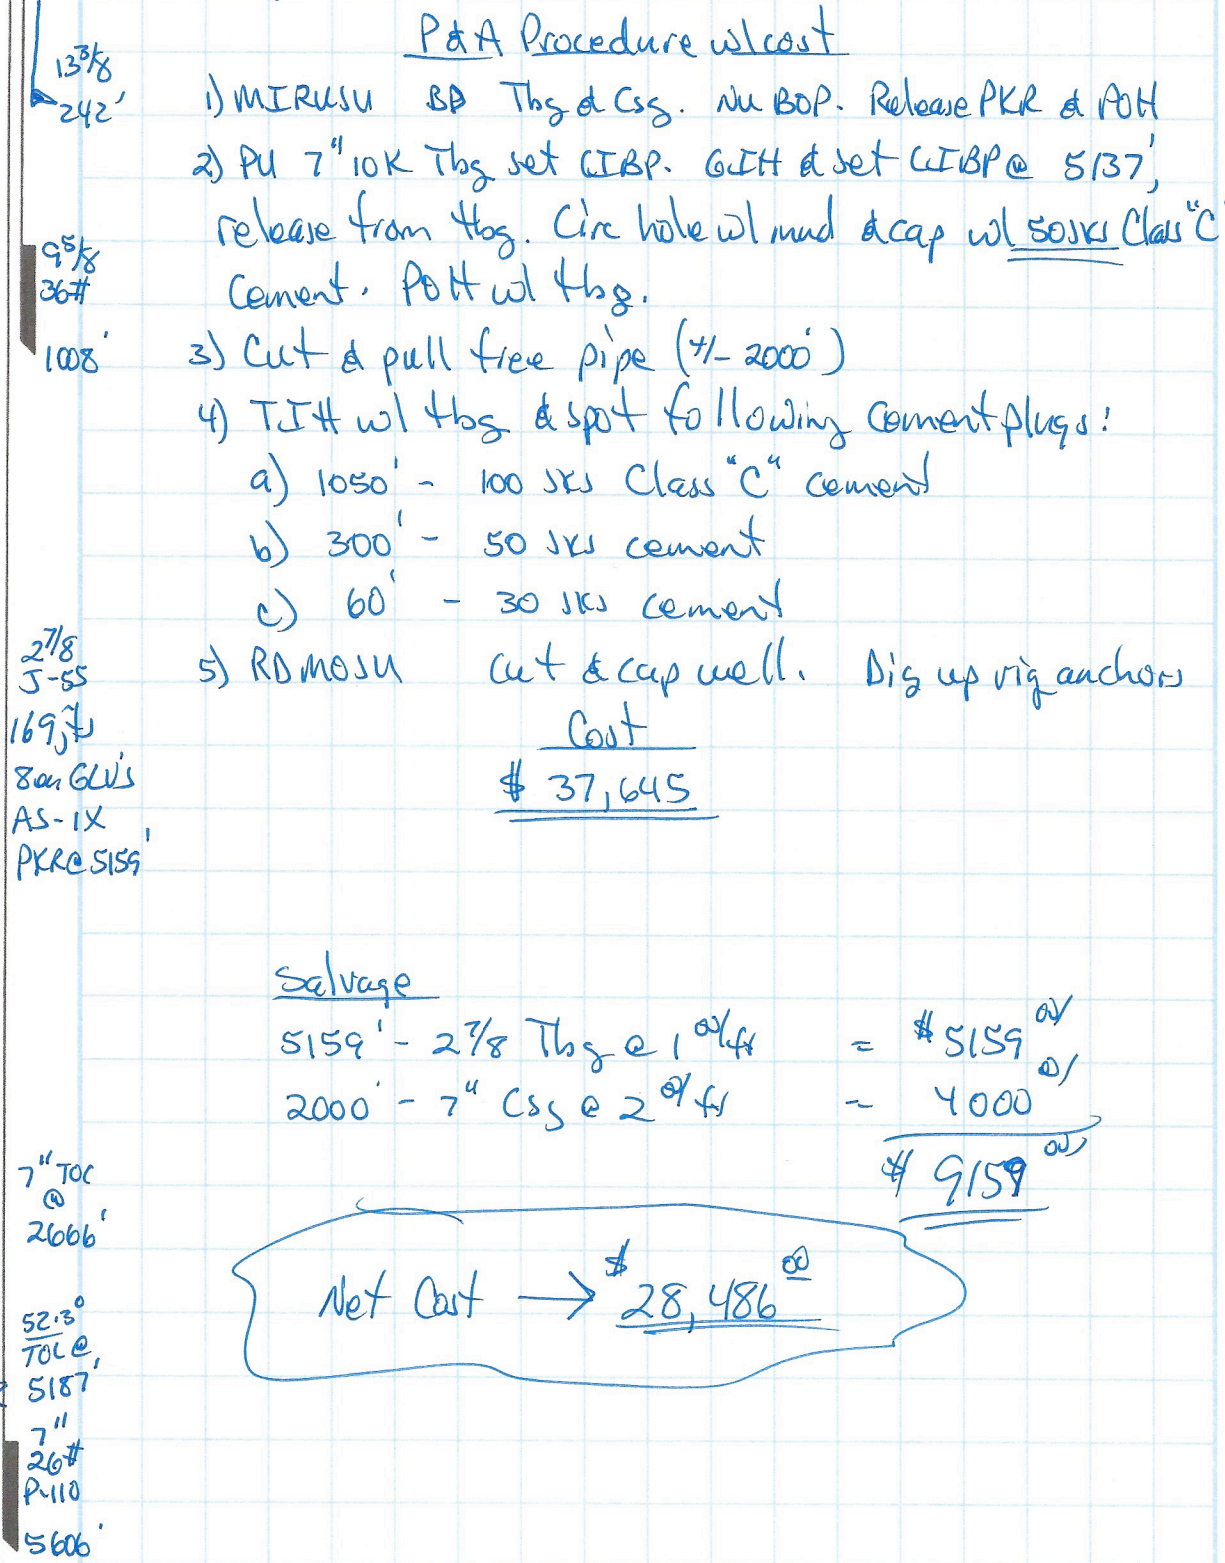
P&A Procedure w/cost

$13\frac{3}{8}$
242'

1) MIRUSU BP Tbg & Csg. NU BOP. Release PKR & POH

2) PU 7" 10K Tbg set CIBP. GIH & set CIBP @ 5137', release from tbg. Circ hole w/ mud & cap w/ 50sks Class "C" Cement. POH w/ tbg.

$9\frac{5}{8}$
36#
1008'

3) Cut & pull free pipe (+/- 2000')

4) TIH w/ tbg & spot following Cement plugs:
a) 1050' - 100 sks Class "C" cement
b) 300' - 50 sks cement
c) 60' - 30 sks cement

$2\frac{7}{8}$
J-55
169 jts
8 ea GLV's
AS-1X
PKR@ 5159'

5) RDMOSU Cut & cap well. Dig up rig anchors

Cost
\$ 37,645

Salvage
5159' - 2 7/8 Tbg @ 1 00/ft = \$ 5159 00/
2000' - 7" Csg @ 2 00/ft = 4000 00/
\$ 9159 00/

7" TOC @ 2666'

Net Cost → \$ 28,486 00

52.3°
TOC @ 5187'

7"
26#
P-110

5606'